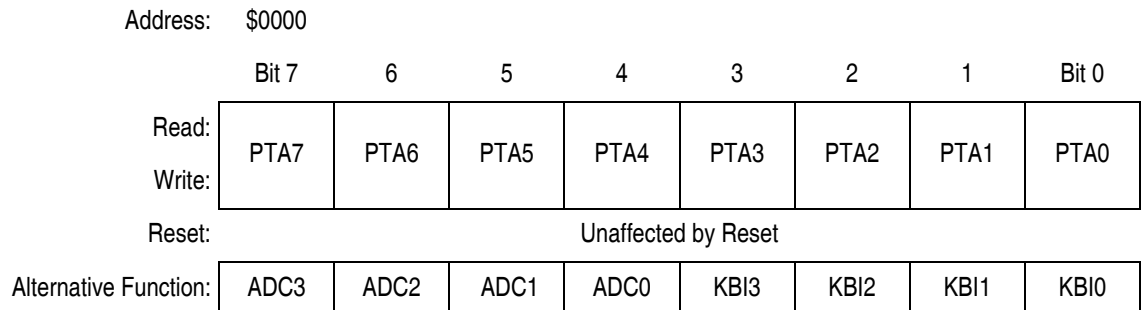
Address: $0000

|  | Bit 7 | 6 | 5 | 4 | 3 | 2 | 1 | Bit 0 |
|---|---|---|---|---|---|---|---|---|
| Read: Write: | PTA7 | PTA6 | PTA5 | PTA4 | PTA3 | PTA2 | PTA1 | PTA0 |
| Reset: | Unaffected by Reset | | | | | | | |
| Alternative Function: | ADC3 | ADC2 | ADC1 | ADC0 | KBI3 | KBI2 | KBI1 | KBI0 |